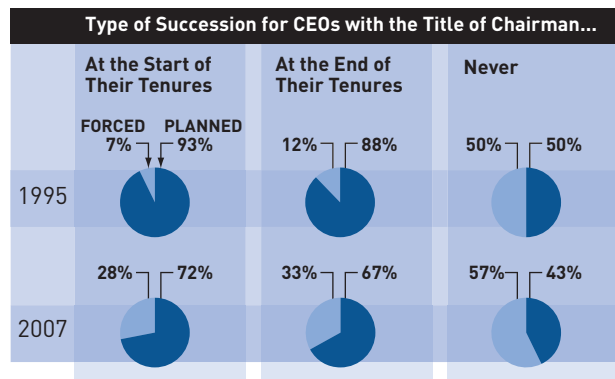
Type of Succession for CEOs with the Title of Chairman...

At the Start of Their Tenures

At the End of Their Tenures

Never

FORCED 7%

PLANNED 93%

12%

88%

50%

50%

1995

28%

72%

33%

67%

57%

43%

2007